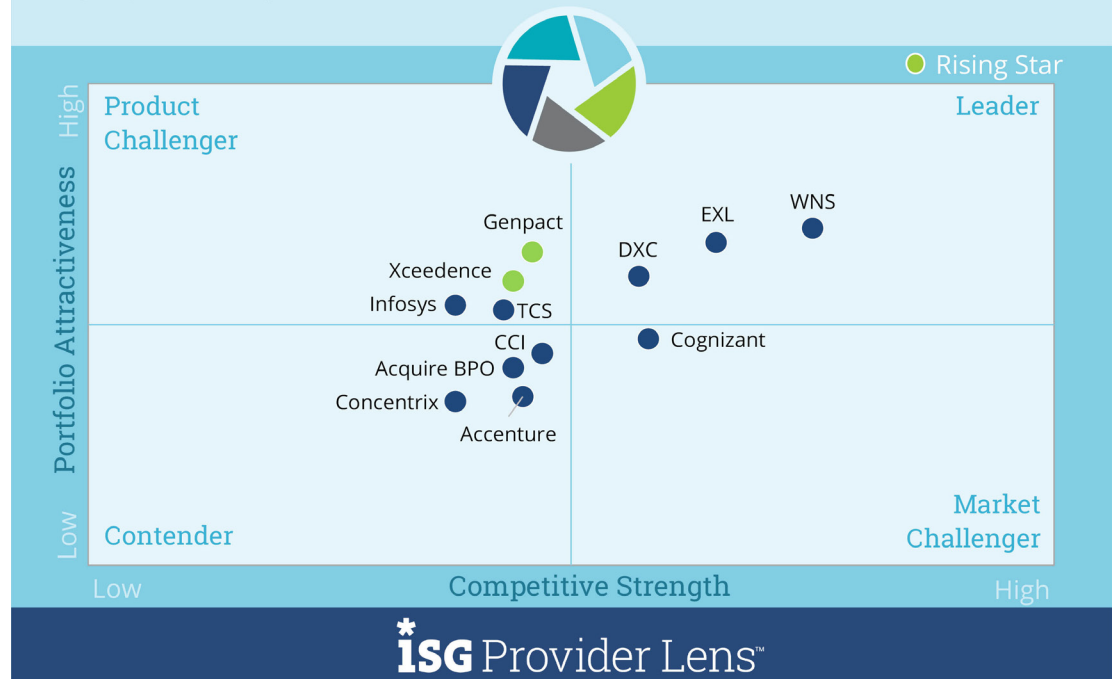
Rising Star

High

Portfolio Attractiveness

Low

Product Challenger

Leader

Genpact

Xceedence

Infosys

TCS

DXC

EXL

WNS

CCI

Acquire BPO

Concentrix

Accenture

Cognizant

Contender

Market Challenger

Low

Competitive Strength

High

isg Provider Lens™